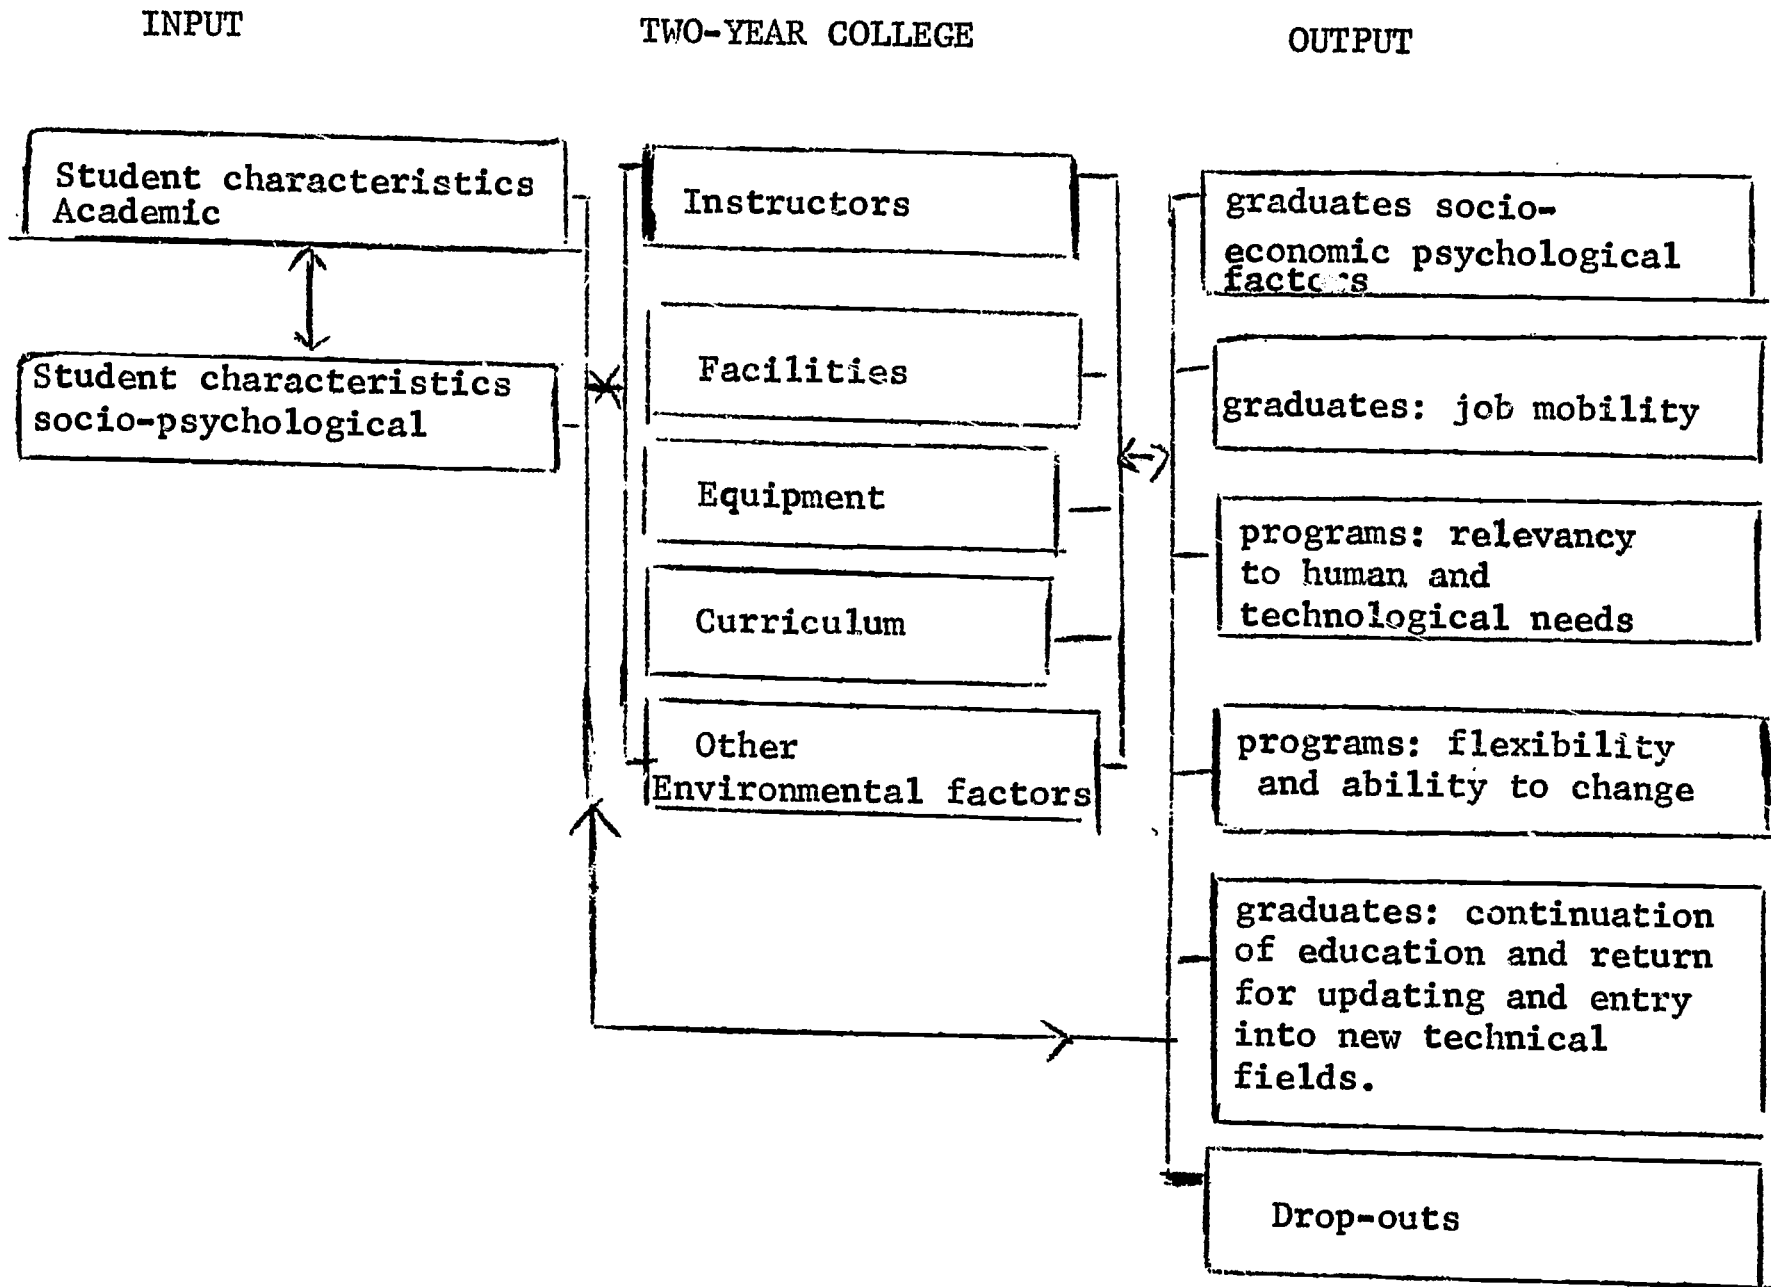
INPUT

TWO-YEAR COLLEGE

OUTPUT

Student characteristics Academic

Student characteristics socio-psychological

Instructors

Facilities

Equipment

Curriculum

Other Environmental factors

graduates socio-economic psychological factors

graduates: job mobility

programs: relevancy to human and technological needs

programs: flexibility and ability to change

graduates: continuation of education and return for updating and entry into new technical fields.

Drop-outs